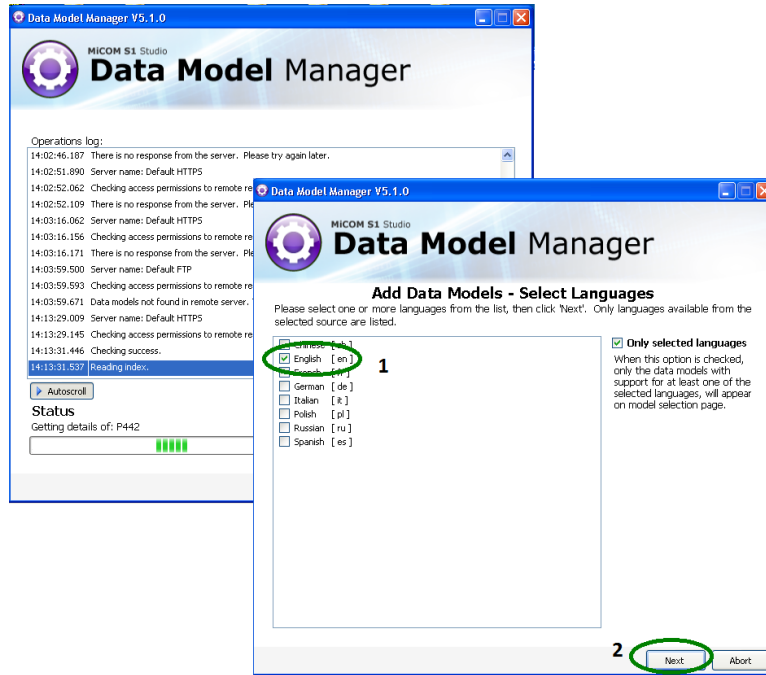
Data Model Manager V5.1.0

MiCOM S1 Studio
Data Model Manager

Operations log:
14:02:46.187 There is no response from the server. Please try again later.
14:02:51.890 Server name: Default HTTPS
14:02:52.062 Checking access permissions to remote re
14:02:52.109 There is no response from the server. Ple
14:03:16.062 Server name: Default HTTPS
14:03:16.156 Checking access permissions to remote re
14:03:16.171 There is no response from the server. Ple
14:03:59.500 Server name: Default FTP
14:03:59.593 Checking access permissions to remote re
14:03:59.671 Data models not found in remote server.
14:13:29.009 Server name: Default HTTPS
14:13:29.145 Checking access permissions to remote re
14:13:31.446 Checking success.
14:13:31.537 Reading index.

Autoscroll

Status
Getting details of: P442

Data Model Manager V5.1.0

MiCOM S1 Studio
Data Model Manager

Add Data Models - Select Languages
Please select one or more languages from the list, then click 'Next'. Only languages available from the selected source are listed.

Chinese [ zh ]
English [ en ]
French [ fr ]
German [ de ]
Italian [ it ]
Polish [ pl ]
Russian [ ru ]
Spanish [ es ]

1

Only selected languages
When this option is checked, only the data models with support for at least one of the selected languages, will appear on model selection page.

2
Next
Abort